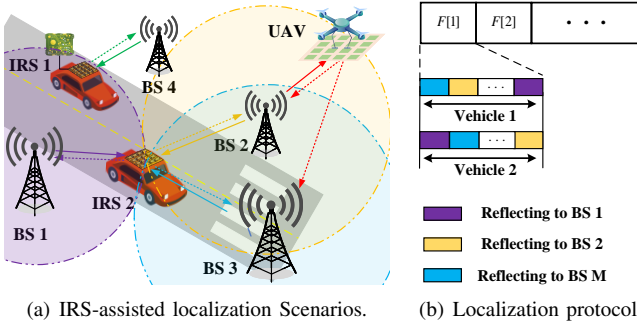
UAV

IRS 1

BS 4

BS 2

BS 1

IRS 2

BS 3

$F[1]$ $F[2]$ • • •

· · ·

Vehicle 1

· · ·

Vehicle 2

Reflecting to BS 1

Reflecting to BS 2

Reflecting to BS M

(a) IRS-assisted localization Scenarios.

(b) Localization protocol